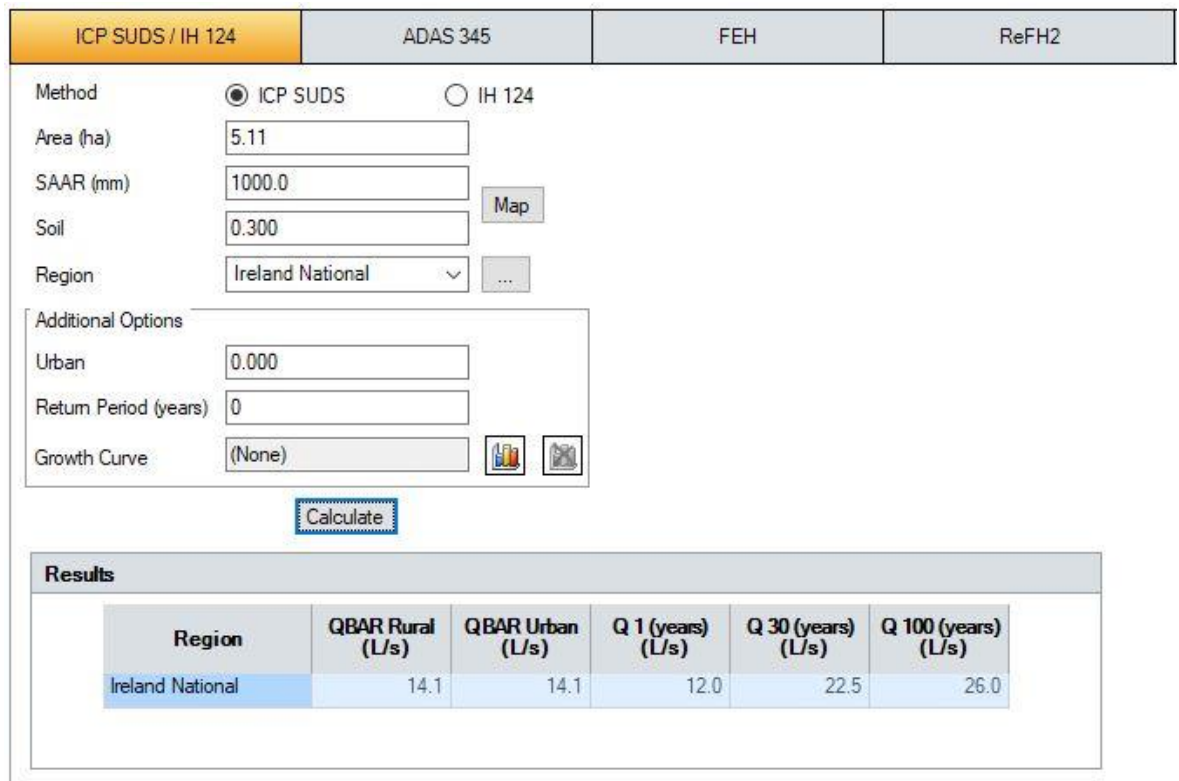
ICP SUDS / IH 124 | ADAS 345 | FEH | ReFH2

Method ICP SUDS IH 124

Area (ha) 5.11

SAAR (mm) 1000.0

Map

Soil 0.300

Region Ireland National ...

Additional Options

Urban 0.000

Return Period (years) 0

Growth Curve (None)

Calculate

Results

| Region | QBAR Rural (L/s) | QBAR Urban (L/s) | Q 1 (years) (L/s) | Q 30 (years) (L/s) | Q 100 (years) (L/s) |
|---|---|---|---|---|---|
| Ireland National | 14.1 | 14.1 | 12.0 | 22.5 | 26.0 |